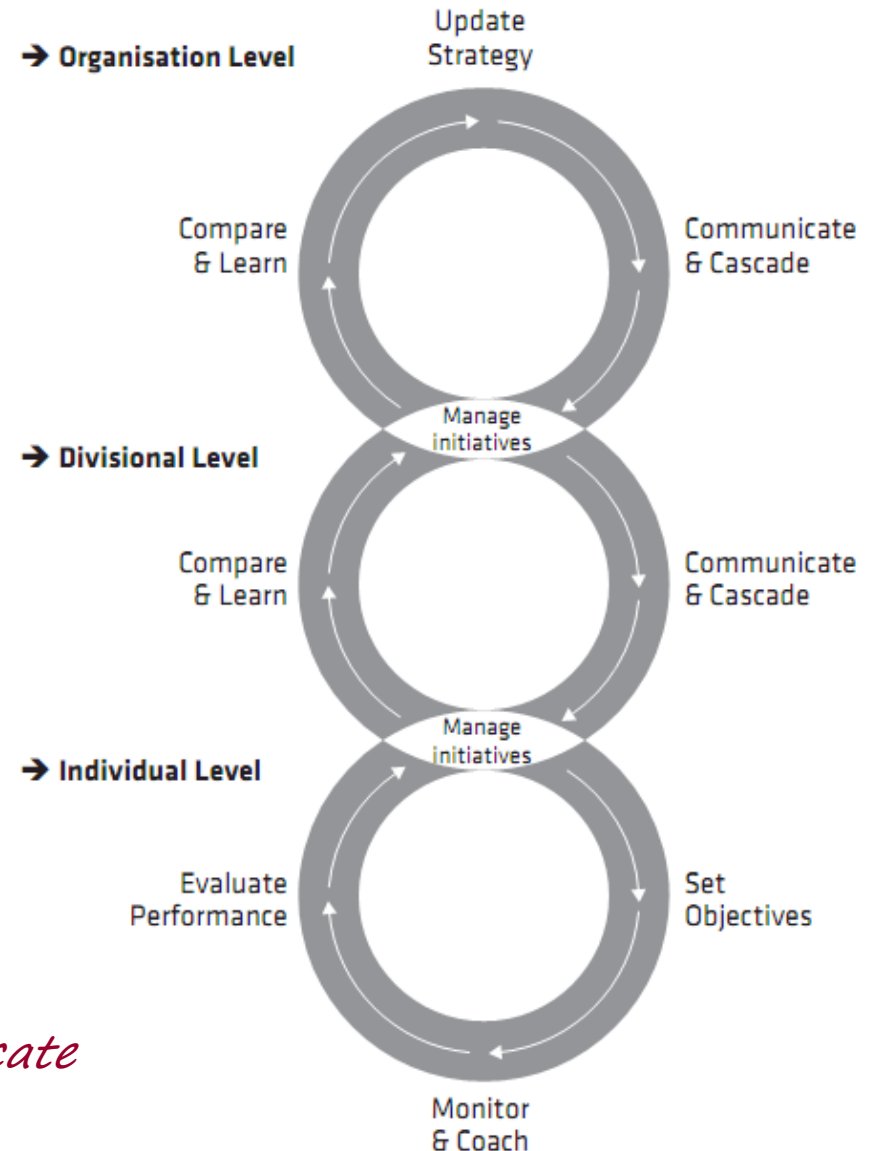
→ Organisation Level

Update Strategy

Compare & Learn

Communicate & Cascade

Manage initiatives

→ Divisional Level

Compare & Learn

Communicate & Cascade

Manage initiatives

→ Individual Level

Evaluate Performance

Set Objectives

cate

Monitor & Coach